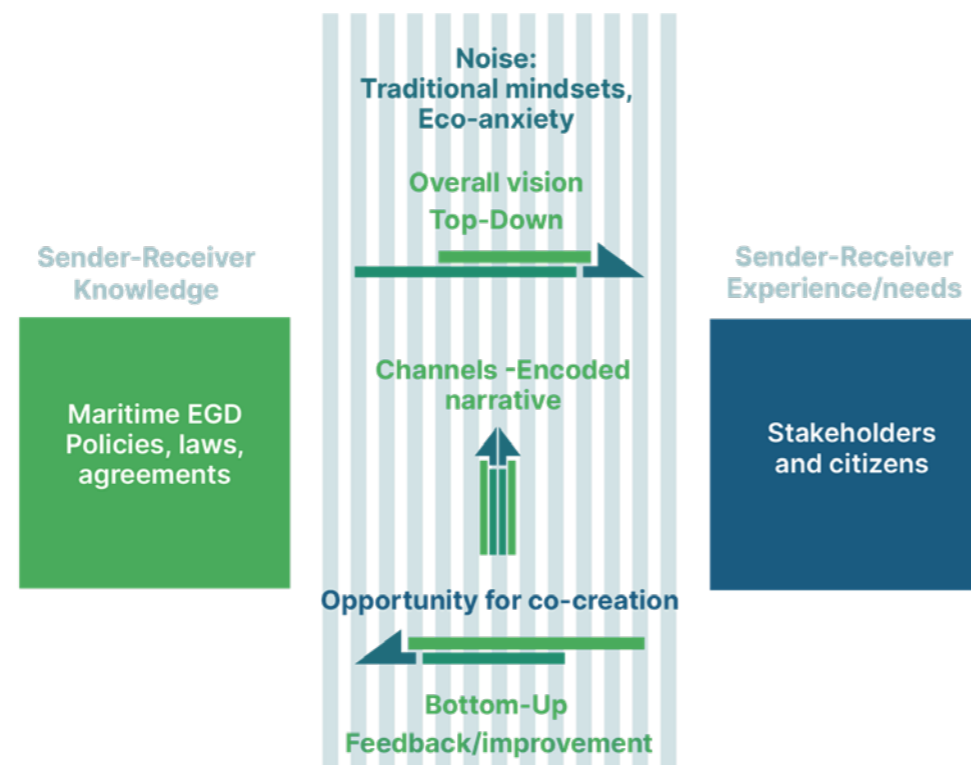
Noise:
Traditional mindsets,
Eco-anxiety

Overall vision
Top-Down

Sender-Receiver
Knowledge

Maritime EGD
Policies, laws,
agreements

Channels -Encoded
narrative

Sender-Receiver
Experience/needs

Stakeholders
and citizens

Opportunity for co-creation

Bottom-Up
Feedback/improvement